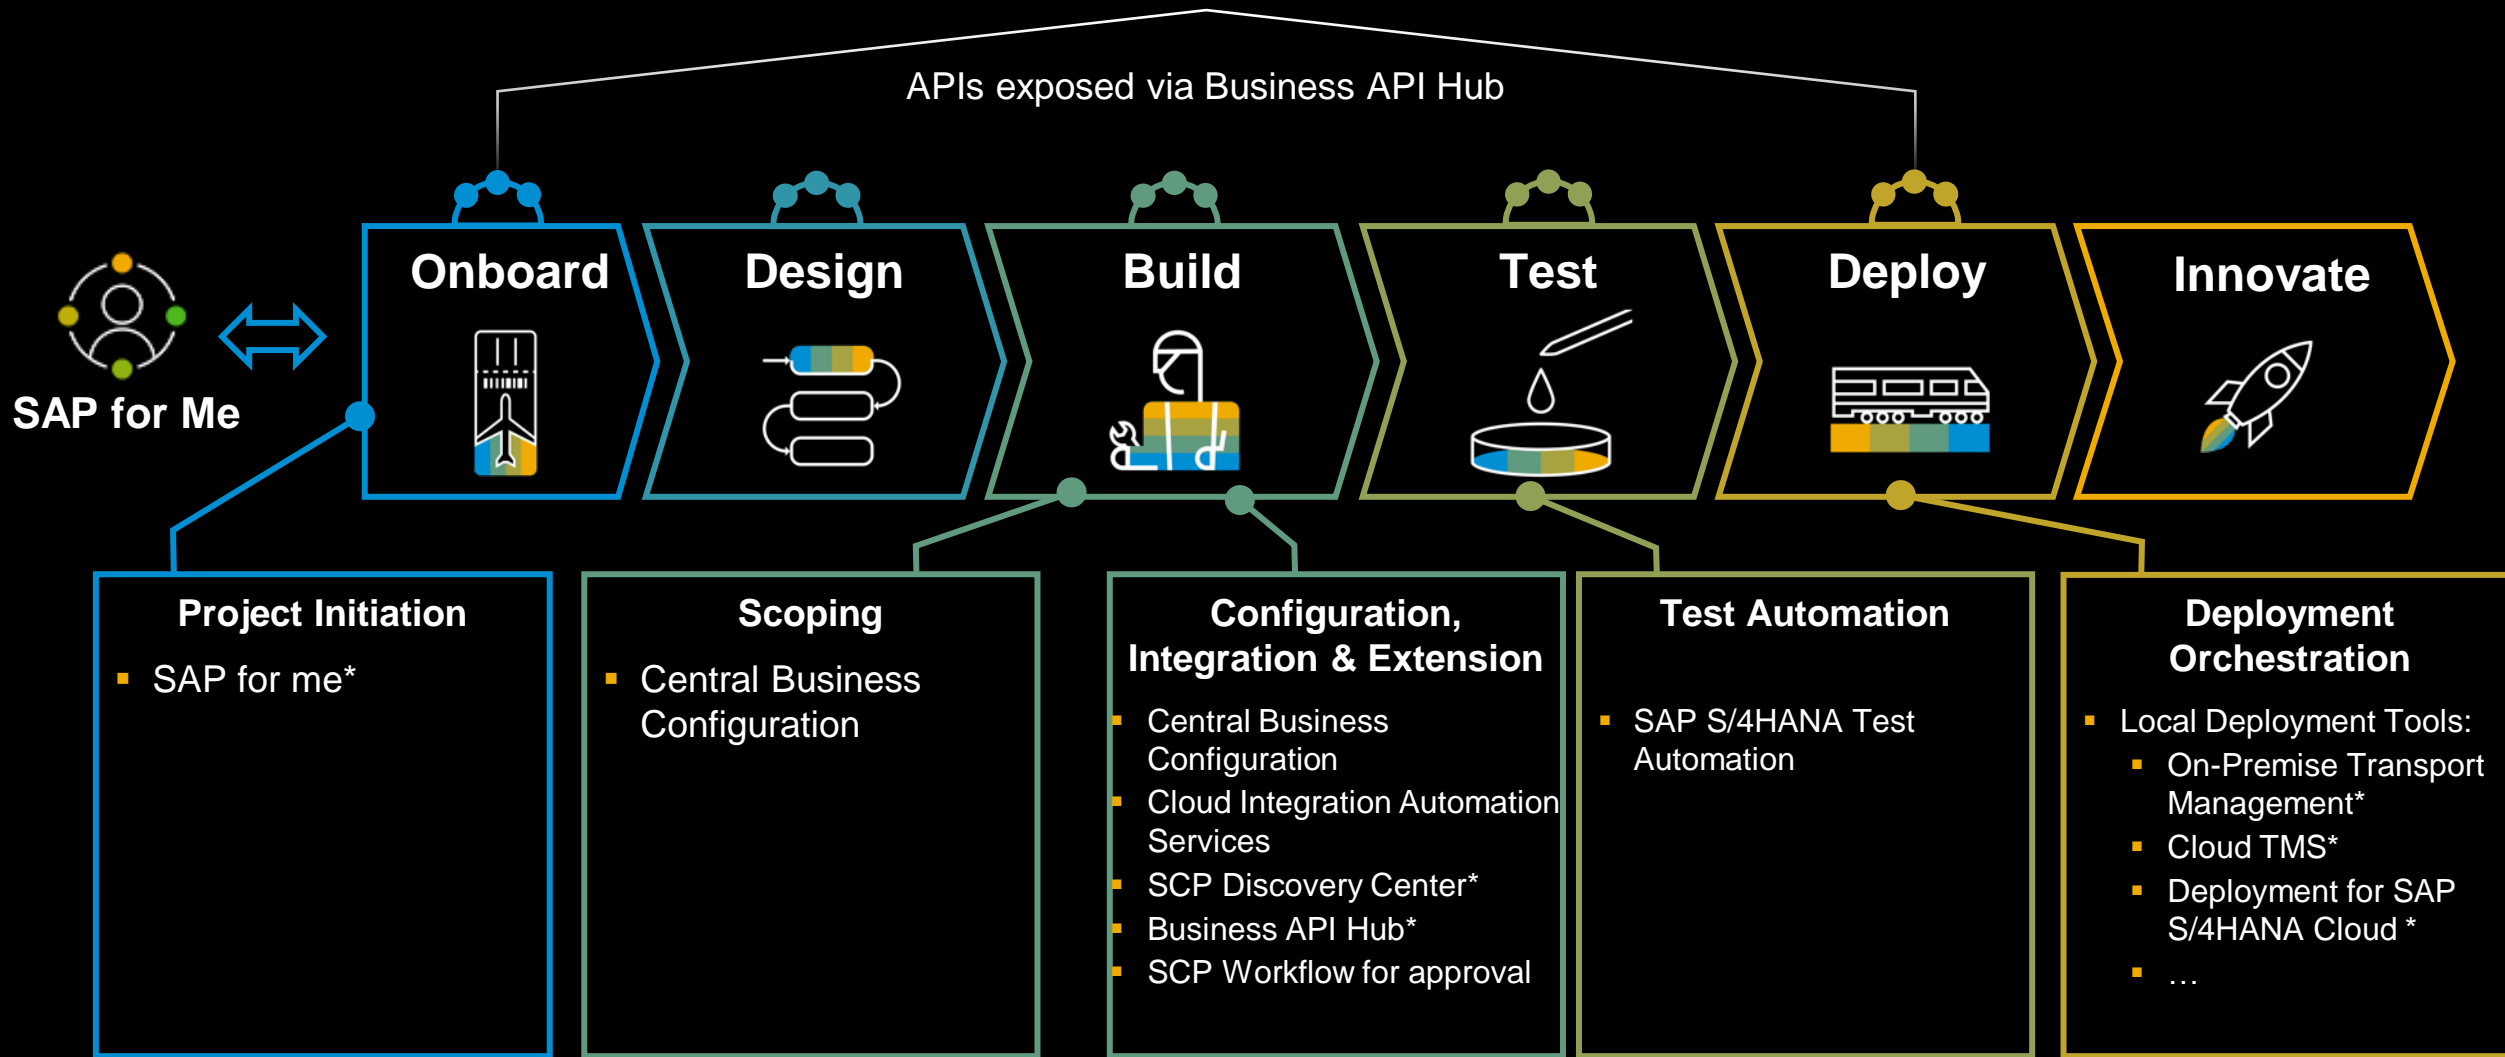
APIs exposed via Business API Hub

SAP for Me

Onboard

Design

Build

Test

Deploy

Innovate

Project Initiation

- SAP for me*

Scoping

- Central Business Configuration

Configuration, Integration & Extension

- Central Business Configuration
- Cloud Integration Automation Services
- SCP Discovery Center*
- Business API Hub*
- SCP Workflow for approval

Test Automation

- SAP S/4HANA Test Automation

Deployment Orchestration

- Local Deployment Tools:
  - On-Premise Transport Management*
  - Cloud TMS*
  - Deployment for SAP S/4HANA Cloud *
  - …